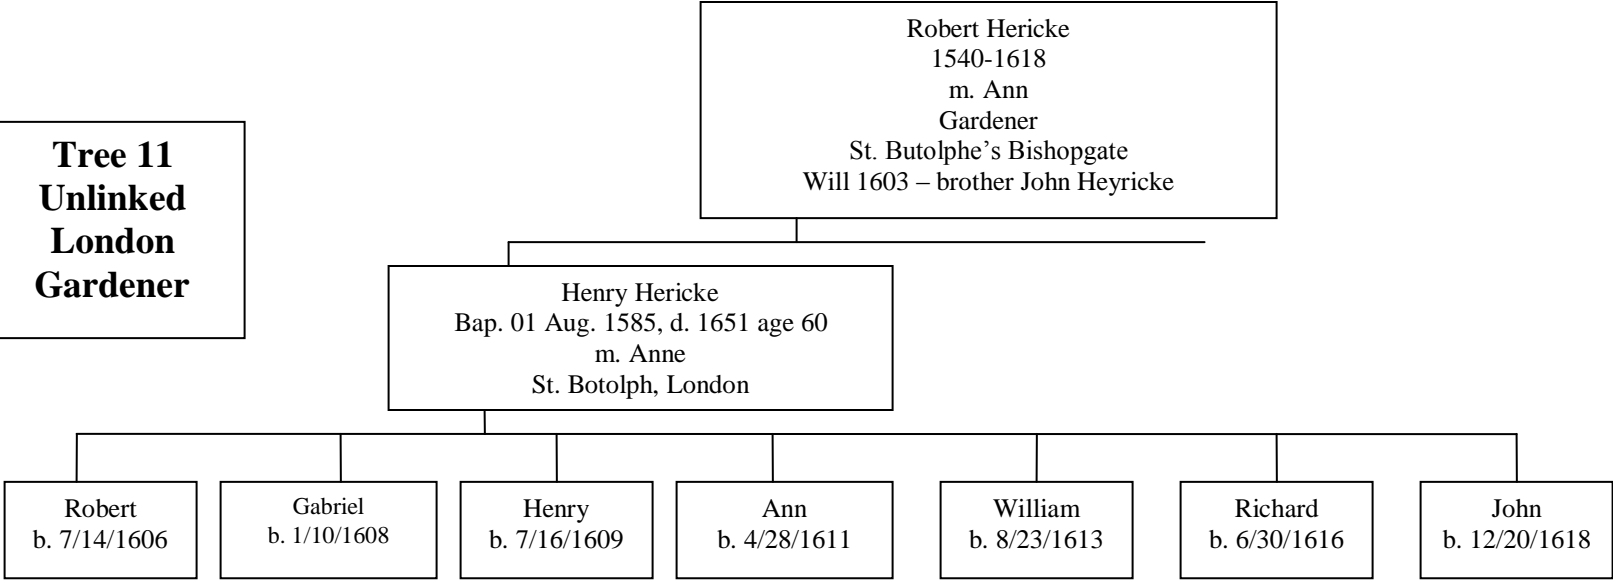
**Tree 11 Unlinked London Gardener**

Robert Hericke
1540-1618
m. Ann
Gardener
St. Butolphe's Bishopgate
Will 1603 – brother John Heyricke

Henry Hericke
Bap. 01 Aug. 1585, d. 1651 age 60
m. Anne
St. Botolph, London

Robert
b. 7/14/1606

Gabriel
b. 1/10/1608

Henry
b. 7/16/1609

Ann
b. 4/28/1611

William
b. 8/23/1613

Richard
b. 6/30/1616

John
b. 12/20/1618